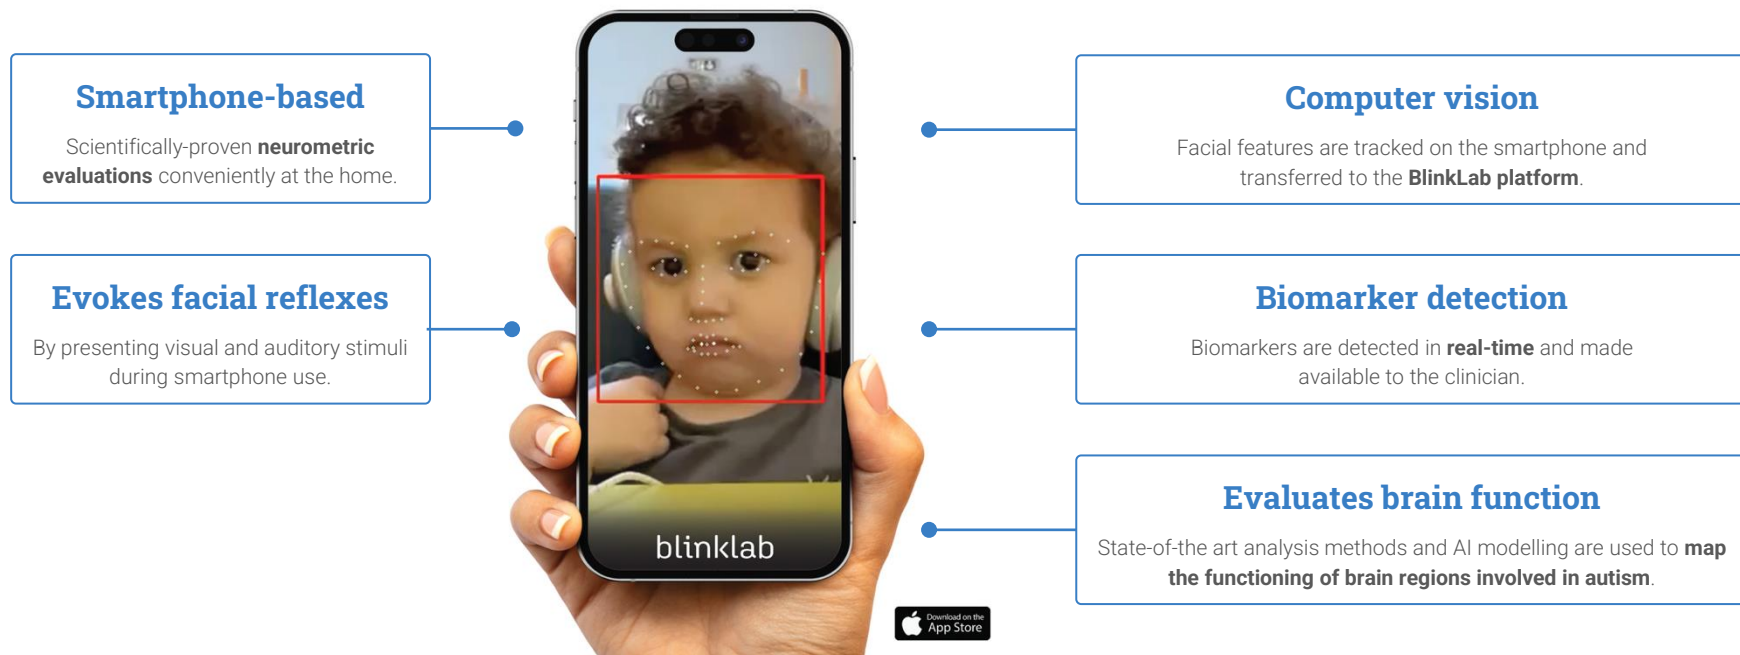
Smartphone-based

Scientifically-proven neurometric evaluations conveniently at the home.

Evokes facial reflexes

By presenting visual and auditory stimuli during smartphone use.

blinklab

Download on the App Store

Computer vision

Facial features are tracked on the smartphone and transferred to the BlinkLab platform.

Biomarker detection

Biomarkers are detected in real-time and made available to the clinician.

Evaluates brain function

State-of-the art analysis methods and AI modelling are used to map the functioning of brain regions involved in autism.